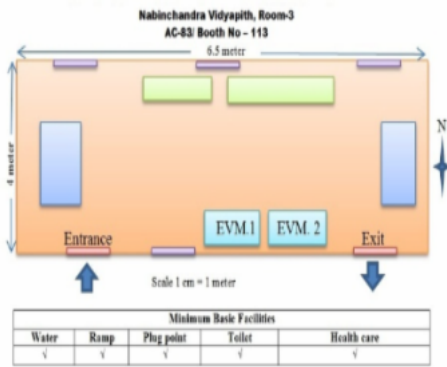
Nabinchandra Vidyapith, Room-3
AC-83/ Booth No – 113

6.5 meter

4 meter

N

EVM.1

EVM. 2

Entrance

Exit

Scale 1 cm = 1 meter

| Minimum Basic Facilities | | | | |
|---|---|---|---|---|
| Water | Ramp | Plug point | Toilet | Health care |
| √ | √ | √ | √ | √ |